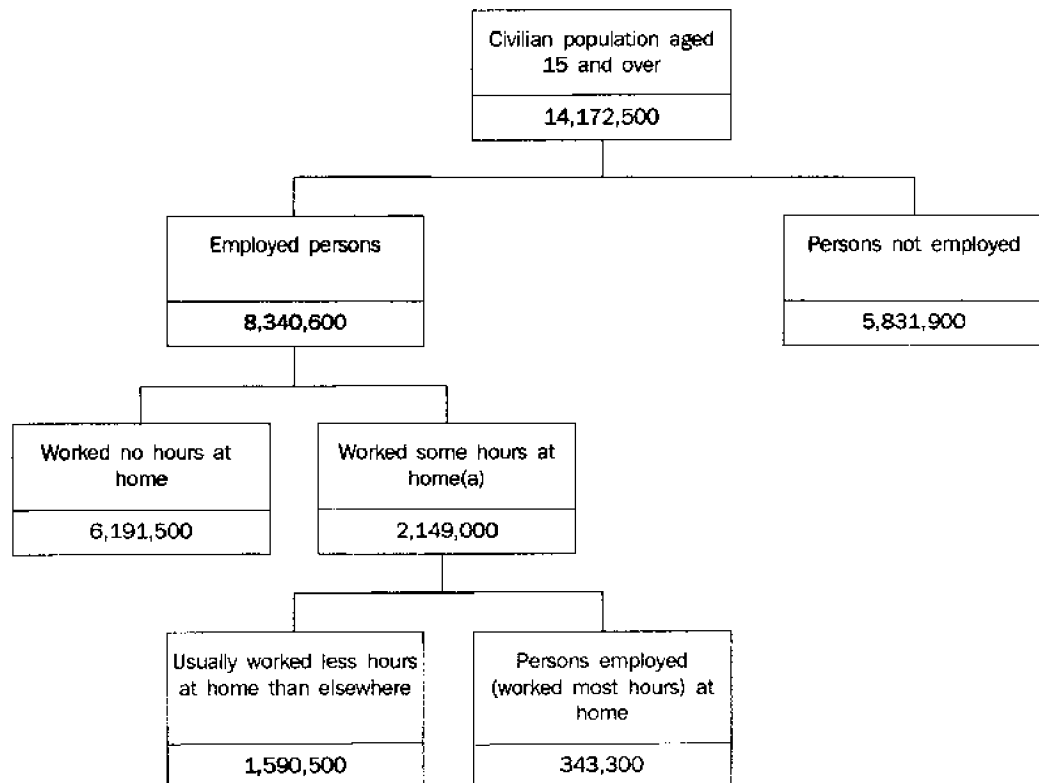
Civilian population aged 15 and over

14,172,500

Employed persons

8,340,600

Persons not employed

5,831,900

Worked no hours at home

6,191,500

Worked some hours at home(a)

2,149,000

Usually worked less hours at home than elsewhere

1,590,500

Persons employed (worked most hours) at home

343,300